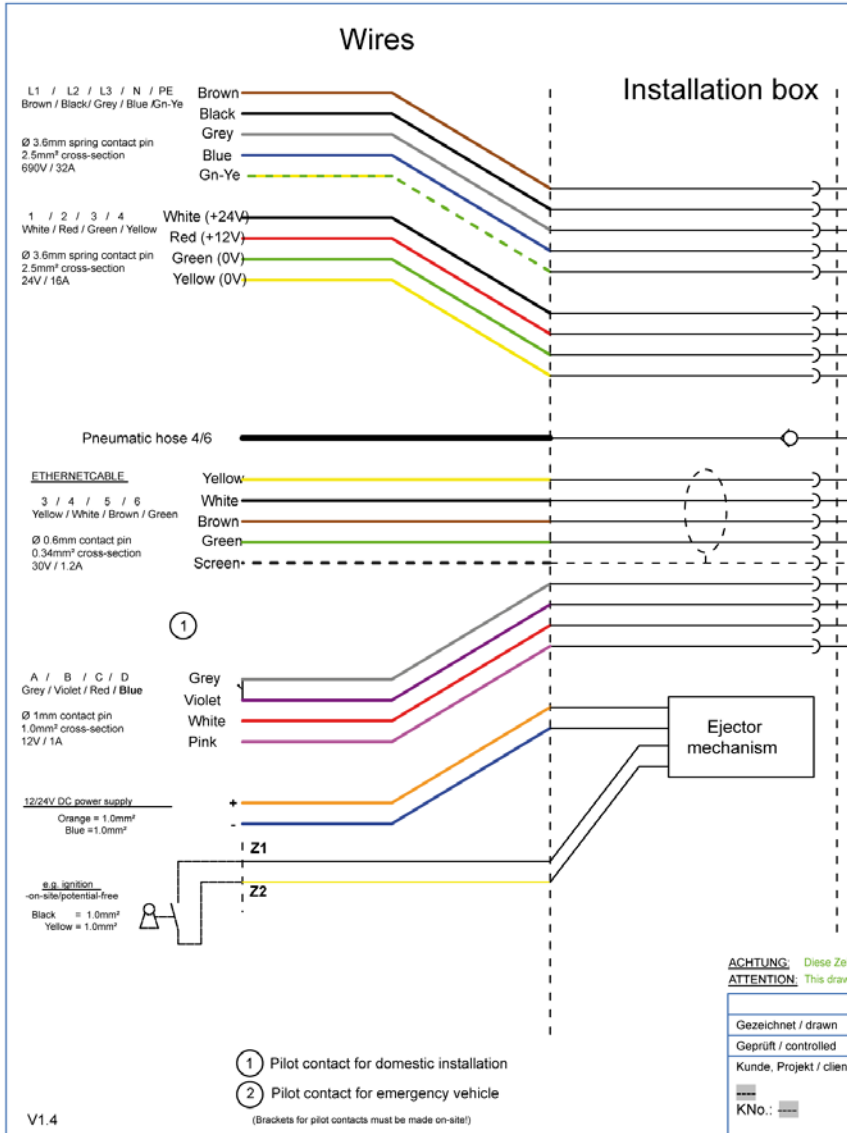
Wires

Installation box

L1 / L2 / L3 / N / PE
Brown / Black/ Grey / Blue /Gn-Ye

Ø 3.6mm spring contact pin
2.5mm² cross-section
690V / 32A

Brown
Black
Grey
Blue
Gn-Ye

1 / 2 / 3 / 4
White / Red / Green / Yellow

Ø 3.6mm spring contact pin
2.5mm² cross-section
24V / 16A

White (+24V)
Red (+12V)
Green (0V)
Yellow (0V)

Pneumatic hose 4/6

ETHERNETCABLE

3 / 4 / 5 / 6
Yellow / White / Brown / Green

Ø 0.6mm contact pin
0.34mm² cross-section
30V / 1.2A

Yellow
White
Brown
Green
Screen

1

A / B / C / D
Grey / Violet / Red / Blue

Ø 1mm contact pin
1.0mm² cross-section
12V / 1A

Grey
Violet
White
Pink

Ejector mechanism

12/24V DC power supply
Orange = 1.0mm²
Blue =1.0mm²

+
-

Z1
Z2

e.g. ignition
-on-site/potential-free
Black = 1.0mm²
Yellow = 1.0mm²

ACHTUNG: Diese Ze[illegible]
ATTENTION: This draw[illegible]

Gezeichnet / drawn
Geprüft / controlled
Kunde, Projekt / clien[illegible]
----
KNo.: ----

1 Pilot contact for domestic installation
2 Pilot contact for emergency vehicle
(Brackets for pilot contacts must be made on-site!)

V1.4